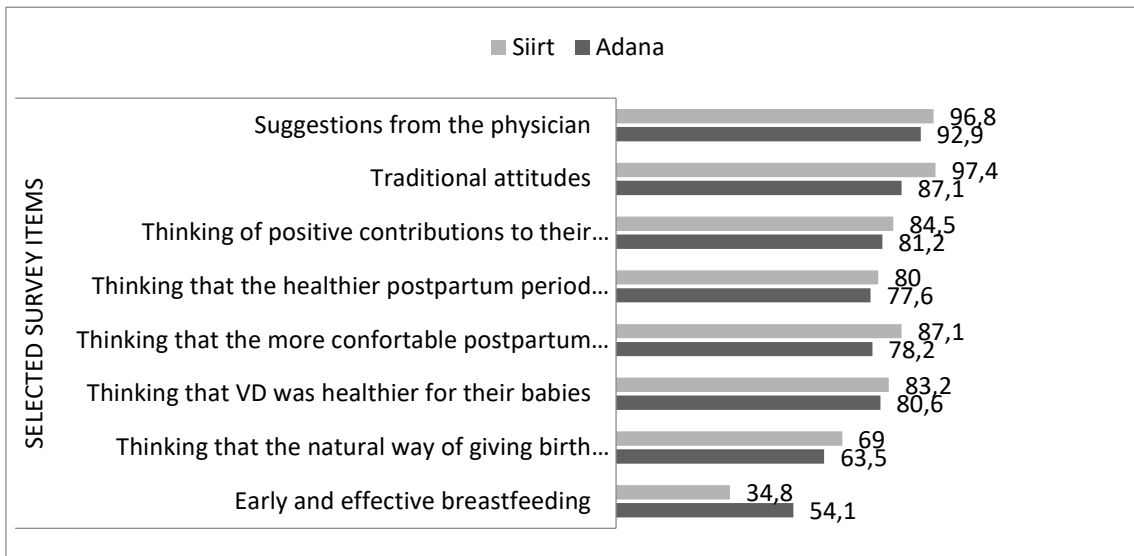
Siirt Adana

SELECTED SURVEY ITEMS

Suggestions from the physician 96,8 92,9

Traditional attitudes 97,4 87,1

Thinking of positive contributions to their… 84,5 81,2

Thinking that the healthier postpartum period… 80 77,6

Thinking that the more confortable postpartum… 87,1 78,2

Thinking that VD was healthier for their babies 83,2 80,6

Thinking that the natural way of giving birth… 69 63,5

Early and effective breastfeeding 34,8 54,1